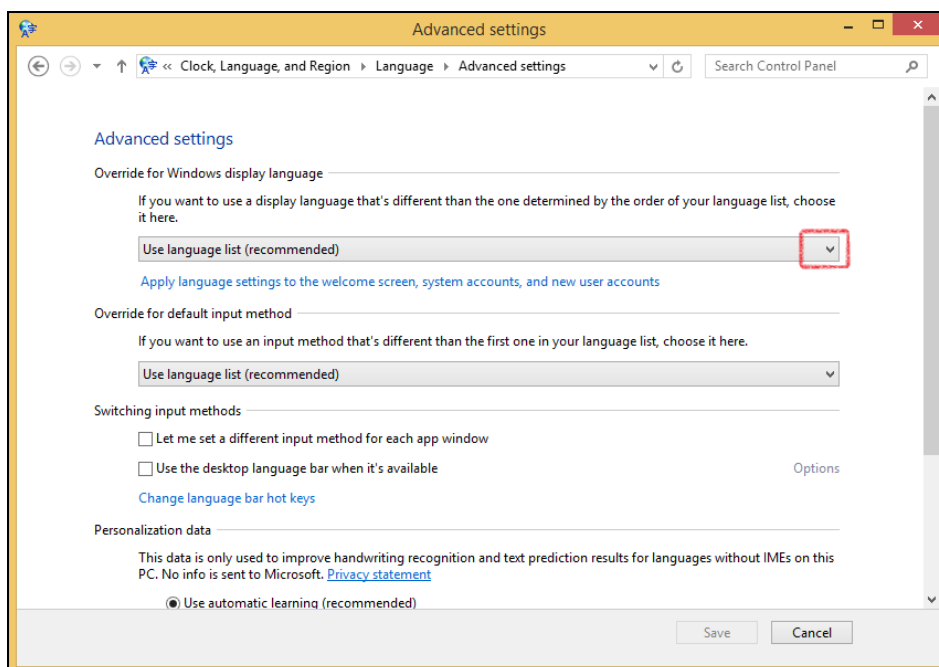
Advanced settings

« Clock, Language, and Region › Language › Advanced settings

Search Control Panel

Advanced settings

Override for Windows display language

If you want to use a display language that's different than the one determined by the order of your language list, choose it here.

Use language list (recommended)

Apply language settings to the welcome screen, system accounts, and new user accounts

Override for default input method

If you want to use an input method that's different than the first one in your language list, choose it here.

Use language list (recommended)

Switching input methods

Let me set a different input method for each app window

Use the desktop language bar when it's available

Options

Change language bar hot keys

Personalization data

This data is only used to improve handwriting recognition and text prediction results for languages without IMEs on this PC. No info is sent to Microsoft. Privacy statement

Use automatic learning (recommended)

Save

Cancel